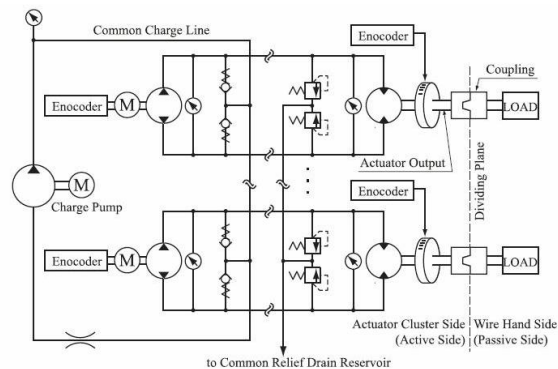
Common Charge Line

Enocoder

Coupling

Enocoder

M

LOAD

Actuator Output

M

Charge Pump

Enocoder

Dividing Plane

Enocoder

M

LOAD

Actuator Cluster Side (Active Side)

Wire Hand Side (Passive Side)

to Common Relief Drain Reservoir